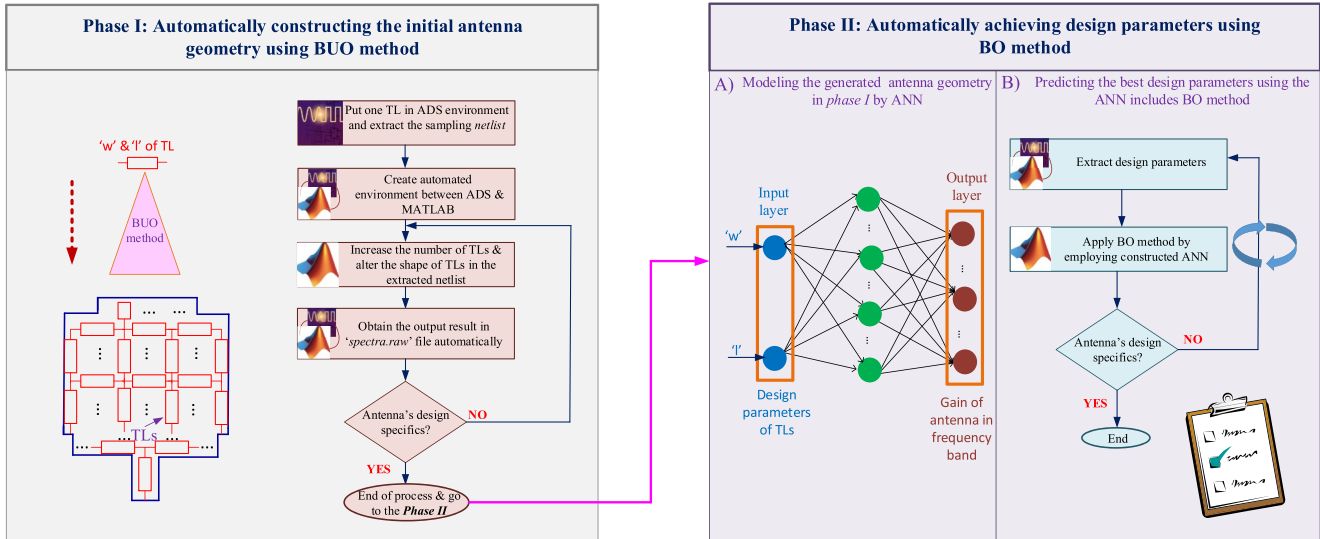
Phase I: Automatically constructing the initial antenna geometry using BUO method

'w' & 'l' of TL

BUO method

TLs

Put one TL in ADS environment and extract the sampling *netlist*

Create automated environment between ADS & MATLAB

Increase the number of TLs & alter the shape of TLs in the extracted netlist

Obtain the output result in '*spectra.raw*' file automatically

Antenna's design specifics?

NO

YES

End of process & go to the ***Phase II***

Phase II: Automatically achieving design parameters using BO method

A) Modeling the generated antenna geometry in *phase I* by ANN

Input layer

'w'

'l'

Design parameters of TLs

Output layer

Gain of antenna in frequency band

B) Predicting the best design parameters using the ANN includes BO method

Extract design parameters

Apply BO method by employing constructed ANN

Antenna's design specifics?

NO

YES

End